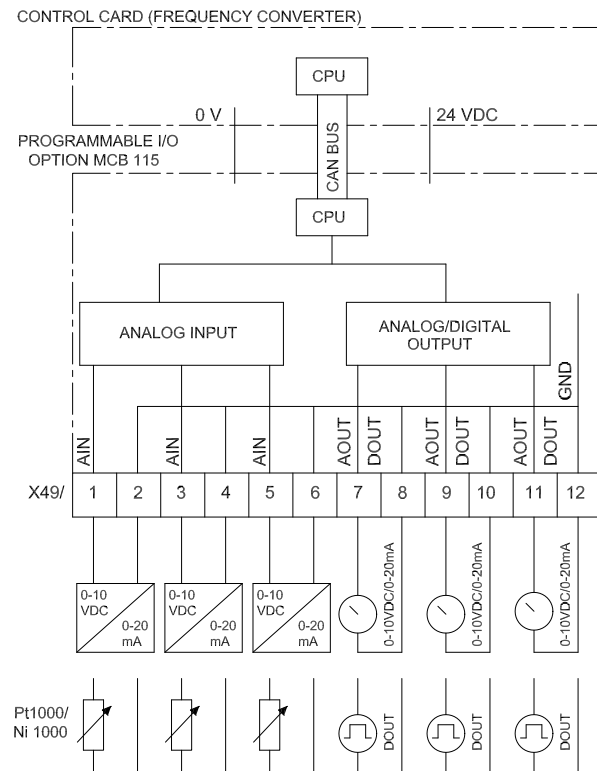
CONTROL CARD (FREQUENCY CONVERTER)

CPU

0 V

24 VDC

PROGRAMMABLE I/O OPTION MCB 115

CAN BUS

CPU

ANALOG INPUT

ANALOG/DIGITAL OUTPUT

GND

AIN

AIN

AIN

AOUT

DOUT

AOUT

DOUT

AOUT

DOUT

X49/

| 1 | 2 | 3 | 4 | 5 | 6 | 7 | 8 | 9 | 10 | 11 | 12 |
|---|---|---|---|---|---|---|---|---|---|---|---|

0-10 VDC 0-20 mA

0-10 VDC 0-20 mA

0-10 VDC 0-20 mA

0-10VDC/0-20mA

0-10VDC/0-20mA

0-10VDC/0-20mA

Pt1000/ Ni 1000

DOUT

DOUT

DOUT